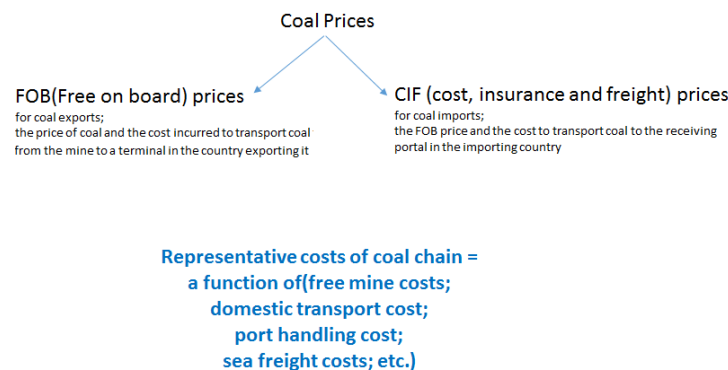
Coal Prices

FOB(Free on board) prices
for coal exports;
the price of coal and the cost incurred to transport coal from the mine to a terminal in the country exporting it

CIF (cost, insurance and freight) prices
for coal imports;
the FOB price and the cost to transport coal to the receiving portal in the importing country

Representative costs of coal chain =
a function of(free mine costs;
domestic transport cost;
port handling cost;
sea freight costs; etc.)